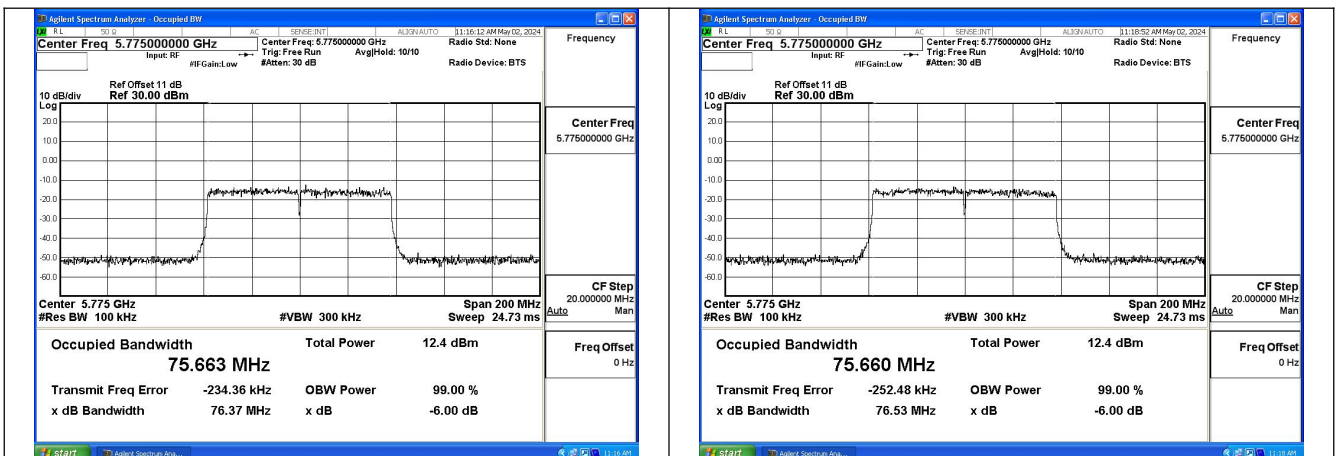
Agilent Spectrum Analyzer - Occupied BW
RL 50 Ω AC SENSE:INT ALIGNAUTO 11:16:12 AM May 02, 2024
Center Freq 5.775000000 GHz
Input: RF #IFGain:Low
Center Freq: 5.775000000 GHz
Trig: Free Run Avg|Hold: 10/10
#Atten: 30 dB
Radio Std: None
Radio Device: BTS
Frequency

Ref Offset 11 dB
10 dB/div Ref 30.00 dBm
Log
20.0
10.0
0.00
-10.0
-20.0
-30.0
-40.0
-50.0
-60.0
Center 5.775 GHz
#Res BW 100 kHz
#VBW 300 kHz
Span 200 MHz
Sweep 24.73 ms

Center Freq
5.775000000 GHz

CF Step
20.000000 MHz
Auto Man

Occupied Bandwidth
75.663 MHz
Total Power 12.4 dBm
Transmit Freq Error -234.36 kHz
OBW Power 99.00 %
x dB Bandwidth 76.37 MHz
x dB -6.00 dB

Freq Offset
0 Hz

start Agilent Spectrum Ana... 11:16 AM

Agilent Spectrum Analyzer - Occupied BW
RL 50 Ω AC SENSE:INT ALIGNAUTO 11:18:52 AM May 02, 2024
Center Freq 5.775000000 GHz
Input: RF #IFGain:Low
Center Freq: 5.775000000 GHz
Trig: Free Run Avg|Hold: 10/10
#Atten: 30 dB
Radio Std: None
Radio Device: BTS
Frequency

Ref Offset 11 dB
10 dB/div Ref 30.00 dBm
Log
20.0
10.0
0.00
-10.0
-20.0
-30.0
-40.0
-50.0
-60.0
Center 5.775 GHz
#Res BW 100 kHz
#VBW 300 kHz
Span 200 MHz
Sweep 24.73 ms

Center Freq
5.775000000 GHz

CF Step
20.000000 MHz
Auto Man

Occupied Bandwidth
75.660 MHz
Total Power 12.4 dBm
Transmit Freq Error -252.48 kHz
OBW Power 99.00 %
x dB Bandwidth 76.53 MHz
x dB -6.00 dB

Freq Offset
0 Hz

start Agilent Spectrum Ana... 11:18 AM